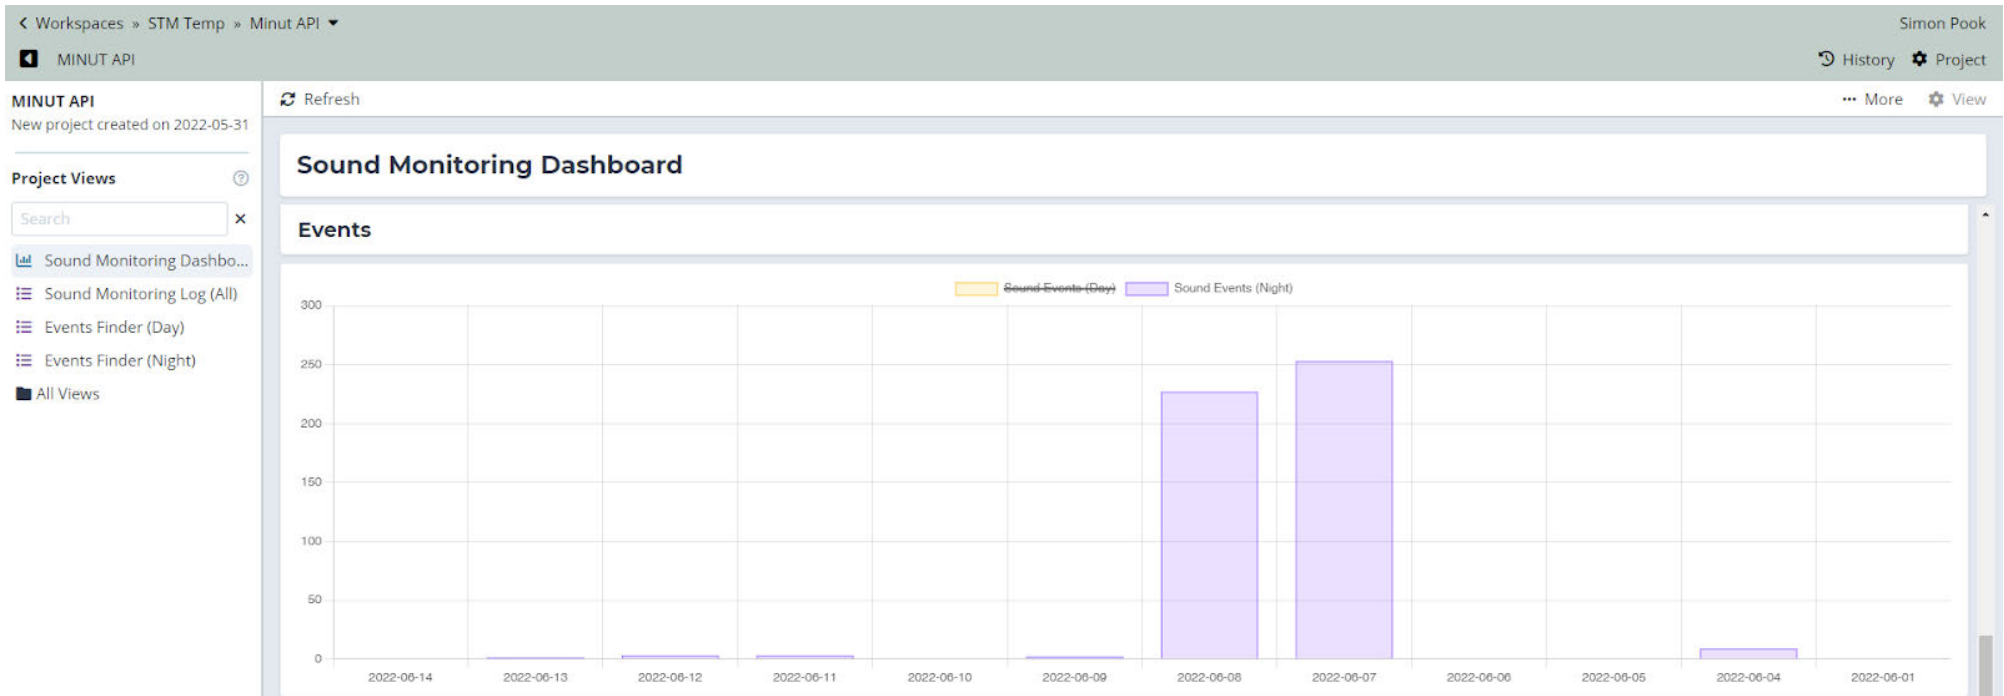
< Workspaces » STM Temp » Minut API ▾

Simon Pook

MINUT API

History   Project

MINUT API
New project created on 2022-05-31

Project Views

Search

Sound Monitoring Dashbo...
Sound Monitoring Log (All)
Events Finder (Day)
Events Finder (Night)
All Views

Refresh

More   View

Sound Monitoring Dashboard

Events

~~Sound Events (Day)~~   Sound Events (Night)

300
250
200
150
100
50
0

2022-06-14   2022-06-13   2022-06-12   2022-06-11   2022-06-10   2022-06-09   2022-06-08   2022-06-07   2022-06-06   2022-06-05   2022-06-04   2022-06-01